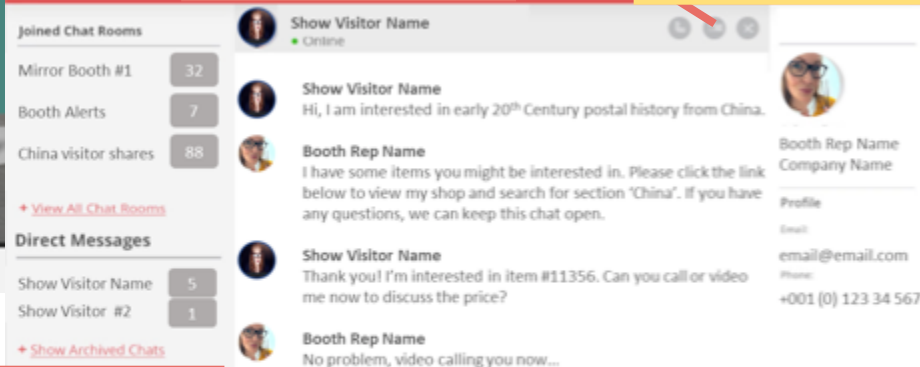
Joined Chat Rooms

Mirror Booth #1 32

Booth Alerts 7

China visitor shares 88

+ View All Chat Rooms

Direct Messages

Show Visitor Name 5

Show Visitor #2 1

+ Show Archived Chats

Show Visitor Name
Online

Show Visitor Name
Hi, I am interested in early 20th Century postal history from China.

Booth Rep Name
I have some items you might be interested in. Please click the link below to view my shop and search for section 'China'. If you have any questions, we can keep this chat open.

Show Visitor Name
Thank you! I'm interested in item #11356. Can you call or video me now to discuss the price?

Booth Rep Name
No problem, video calling you now...

Booth Rep Name
Company Name

Profile

Email:
email@email.com
Phone:
+001 (0) 123 34 567